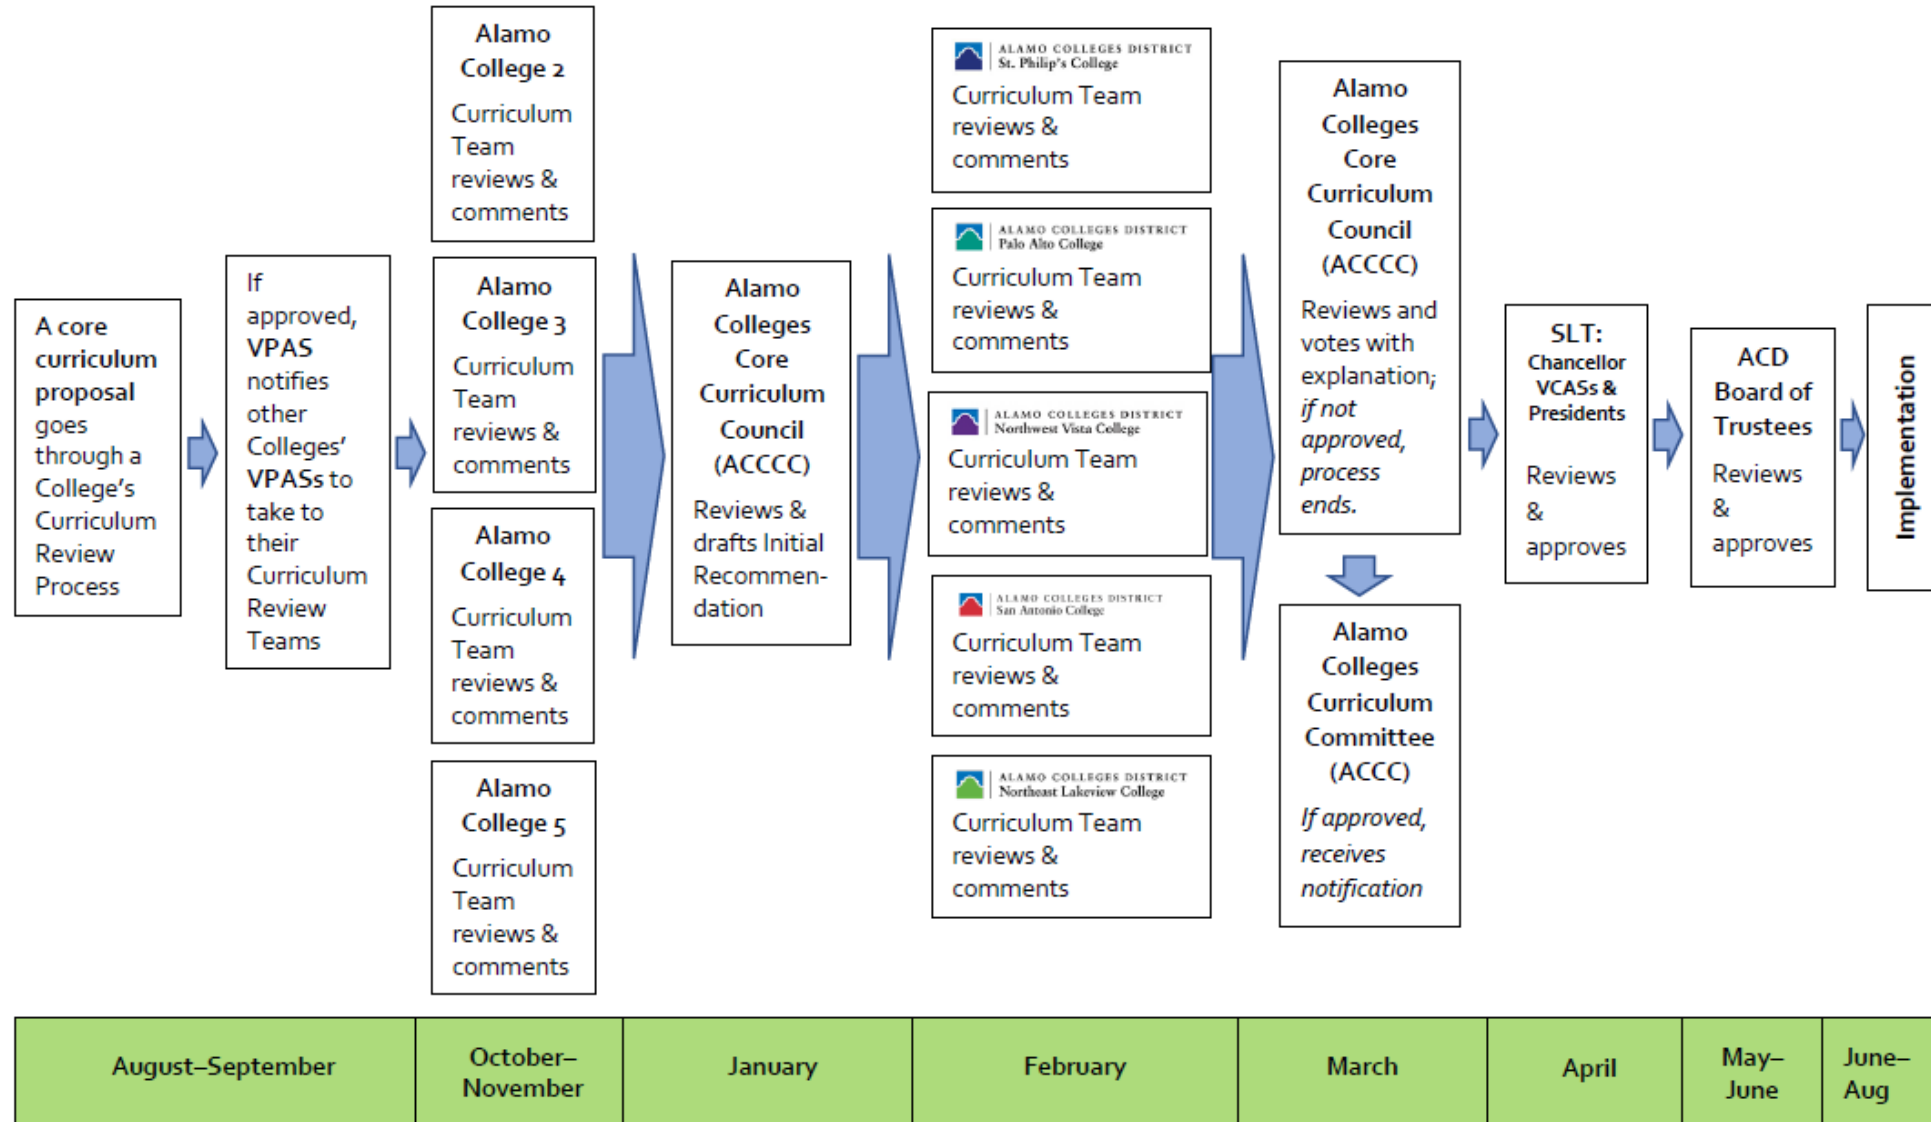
A core curriculum proposal goes through a College's Curriculum Review Process

If approved, VPAS notifies other Colleges' VPASs to take to their Curriculum Review Teams

Alamo College 2
Curriculum Team reviews & comments

Alamo College 3
Curriculum Team reviews & comments

Alamo College 4
Curriculum Team reviews & comments

Alamo College 5
Curriculum Team reviews & comments

Alamo Colleges Core Curriculum Council (ACCCC)
Reviews & drafts Initial Recommendation

ALAMO COLLEGES DISTRICT St. Philip's College
Curriculum Team reviews & comments

ALAMO COLLEGES DISTRICT Palo Alto College
Curriculum Team reviews & comments

ALAMO COLLEGES DISTRICT Northwest Vista College
Curriculum Team reviews & comments

ALAMO COLLEGES DISTRICT San Antonio College
Curriculum Team reviews & comments

ALAMO COLLEGES DISTRICT Northeast Lakeview College
Curriculum Team reviews & comments

Alamo Colleges Core Curriculum Council (ACCCC)
Reviews and votes with explanation; if not approved, process ends.

Alamo Colleges Curriculum Committee (ACCC)
If approved, receives notification

SLT: Chancellor VCASs & Presidents
Reviews & approves

ACD Board of Trustees
Reviews & approves

Implementation

| August–September | October–November | January | February | March | April | May–June | June–Aug |